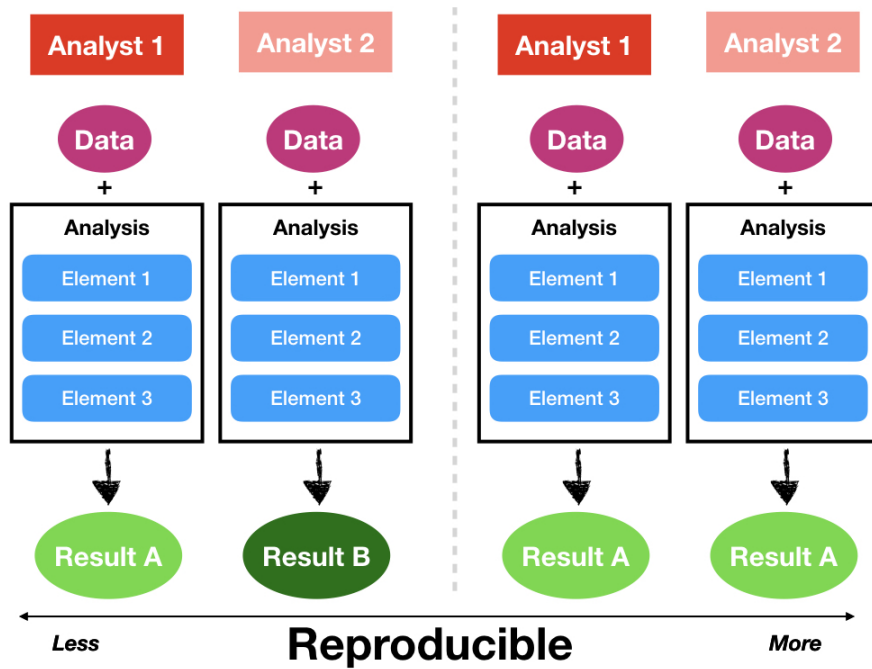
Analyst 1

Data
+
Analysis
Element 1
Element 2
Element 3

Result A

Analyst 2

Data
+
Analysis
Element 1
Element 2
Element 3

Result B

Analyst 1

Data
+
Analysis
Element 1
Element 2
Element 3

Result A

Analyst 2

Data
+
Analysis
Element 1
Element 2
Element 3

Result A

Less
Reproducible
More